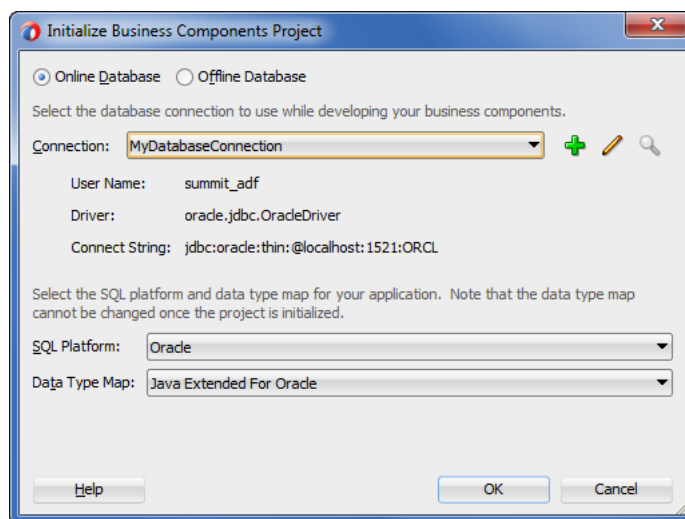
Initialize Business Components Project

Online Database
Offline Database

Select the database connection to use while developing your business components.

Connection: MyDatabaseConnection

User Name: summit_adf
Driver: oracle.jdbc.OracleDriver
Connect String: jdbc:oracle:thin:@localhost:1521:ORCL

Select the SQL platform and data type map for your application. Note that the data type map cannot be changed once the project is initialized.

SQL Platform: Oracle
Data Type Map: Java Extended For Oracle

Help
OK
Cancel